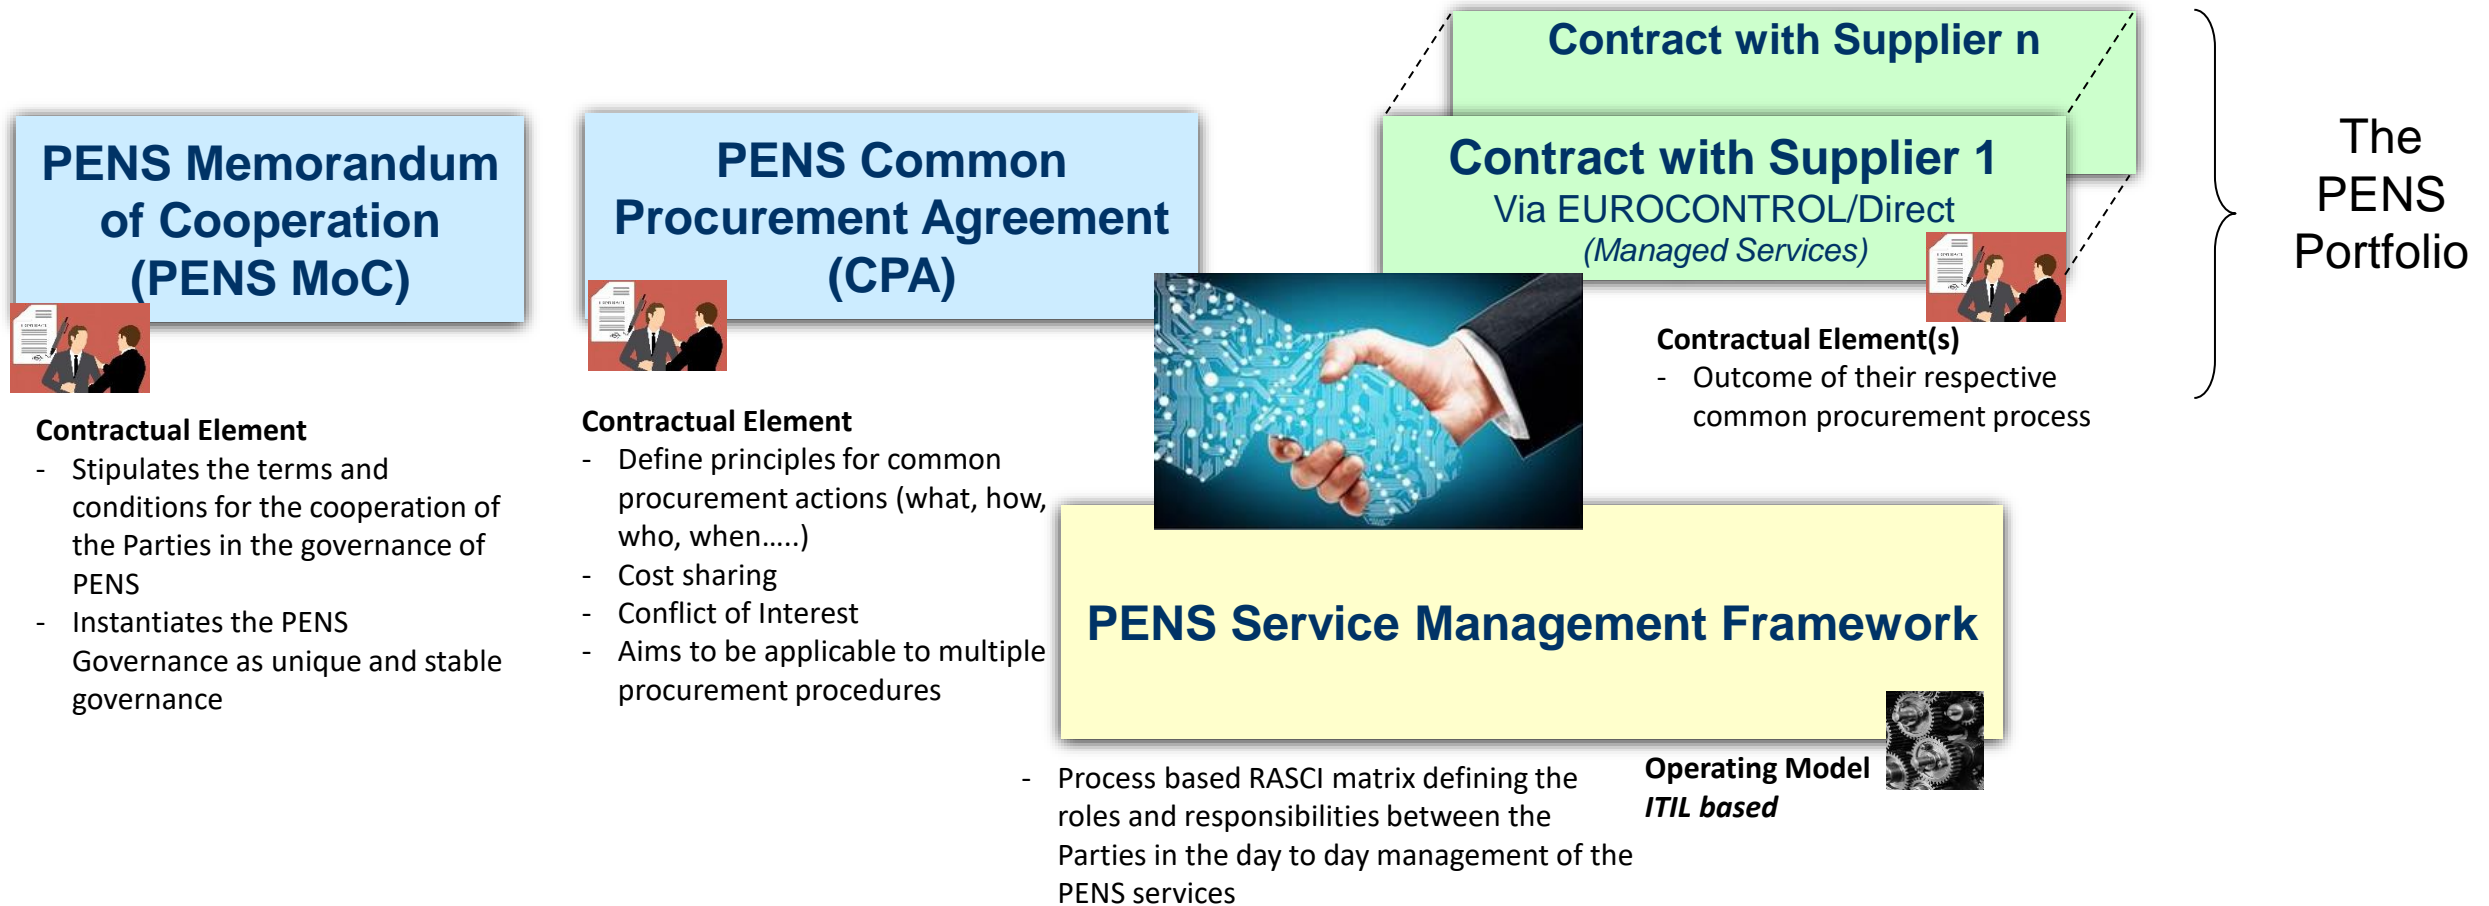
Contract with Supplier n

PENS Memorandum of Cooperation (PENS MoC)

PENS Common Procurement Agreement (CPA)

Contract with Supplier 1
Via EUROCONTROL/Direct
*(Managed Services)*

The PENS Portfolio

Contractual Element(s)
- Outcome of their respective common procurement process

Contractual Element
- Stipulates the terms and conditions for the cooperation of the Parties in the governance of PENS
- Instantiates the PENS Governance as unique and stable governance

Contractual Element
- Define principles for common procurement actions (what, how, who, when.....)
- Cost sharing
- Conflict of Interest
- Aims to be applicable to multiple procurement procedures

PENS Service Management Framework

Operating Model
***ITIL based***

- Process based RASCI matrix defining the roles and responsibilities between the Parties in the day to day management of the PENS services